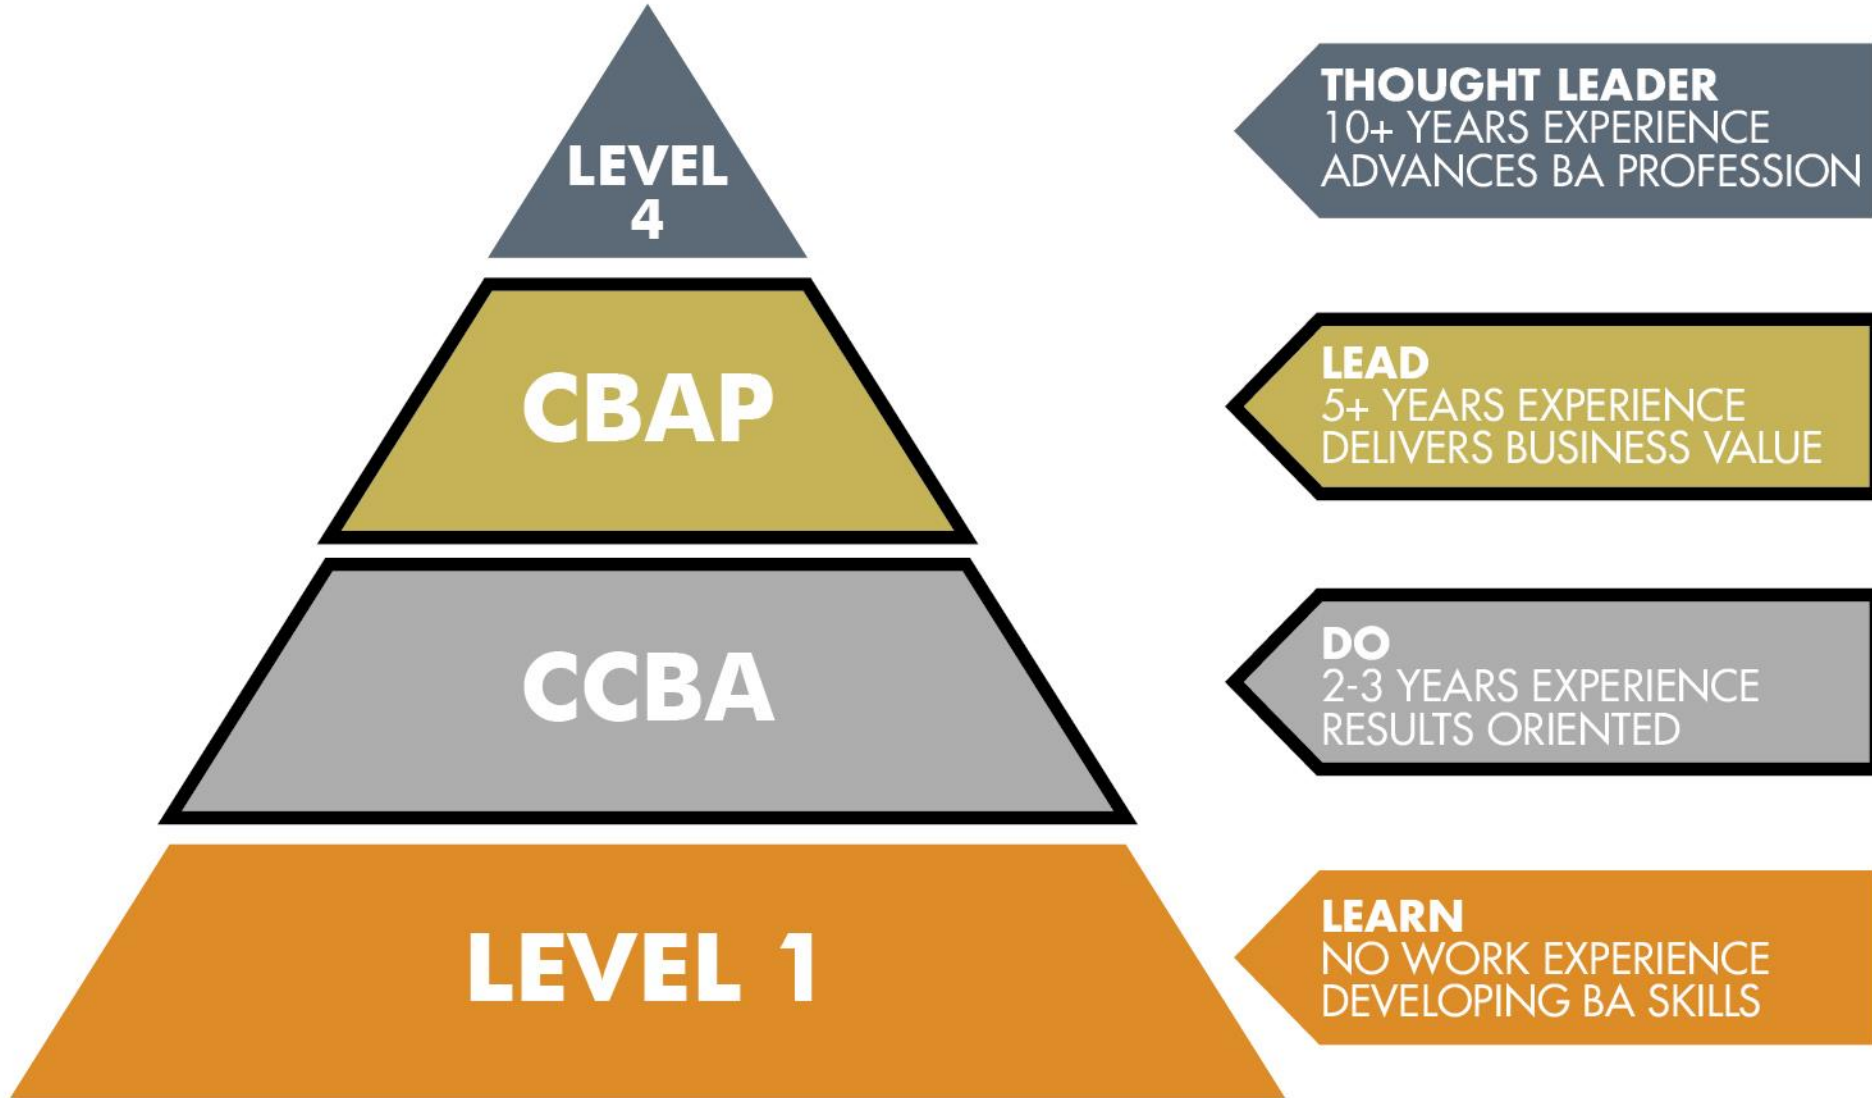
LEVEL 4

THOUGHT LEADER
10+ YEARS EXPERIENCE
ADVANCES BA PROFESSION

CBAP

LEAD
5+ YEARS EXPERIENCE
DELIVERS BUSINESS VALUE

CCBA

DO
2-3 YEARS EXPERIENCE
RESULTS ORIENTED

LEVEL 1

LEARN
NO WORK EXPERIENCE
DEVELOPING BA SKILLS